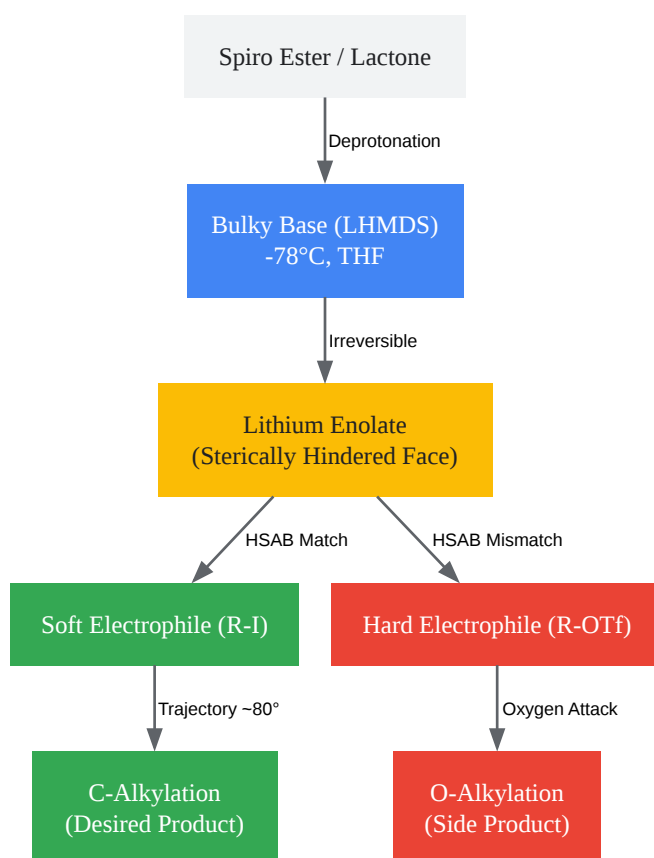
Spiro Ester / Lactone

Deprotonation

Bulky Base (LHMDS)
-78°C, THF

Irreversible

Lithium Enolate
(Sterically Hindered Face)

HSAB Match

HSAB Mismatch

Soft Electrophile (R-I)

Hard Electrophile (R-OTf)

Trajectory ~80°

Oxygen Attack

C-Alkylation
(Desired Product)

O-Alkylation
(Side Product)